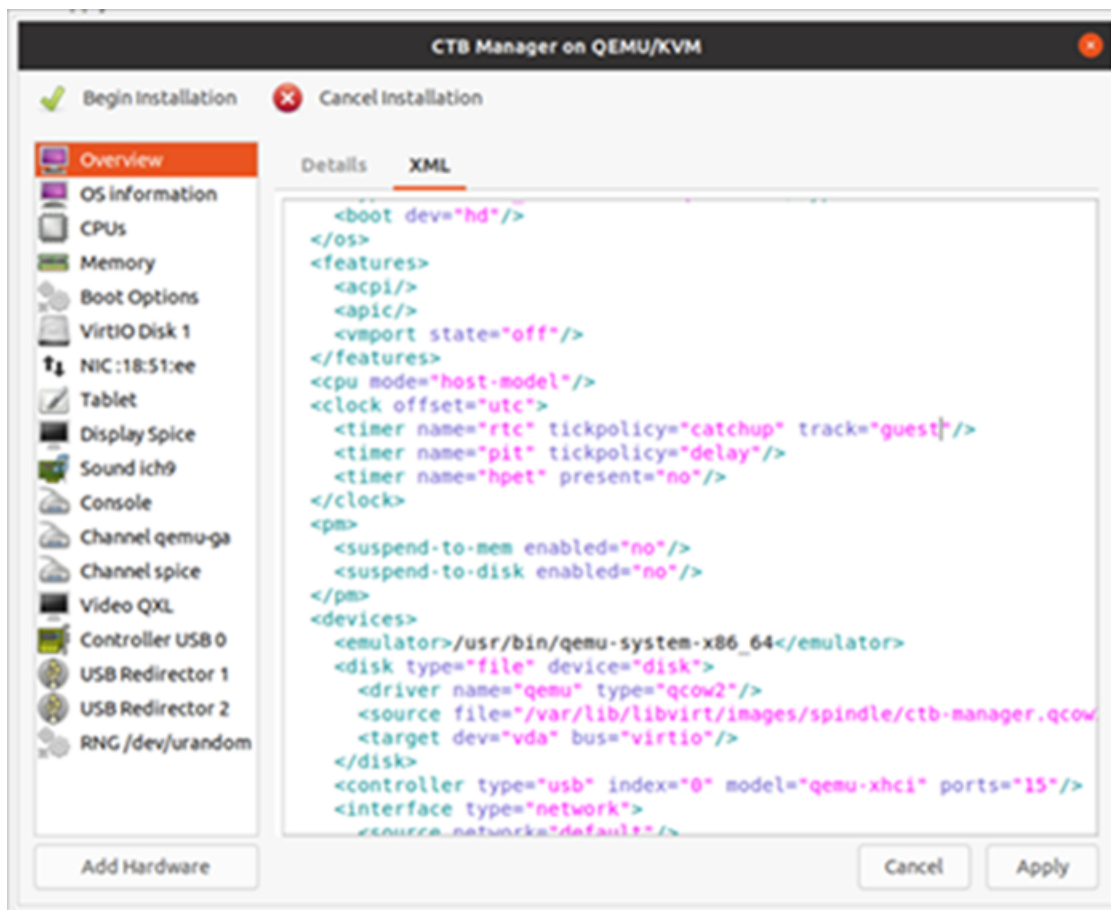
CTB Manager on QEMU/KVM

Begin Installation
Cancel Installation

Overview
OS information
CPUs
Memory
Boot Options
VirtIO Disk 1
NIC :18:51:ee
Tablet
Display Spice
Sound ich9
Console
Channel qemu-ga
Channel spice
Video QXL
Controller USB 0
USB Redirector 1
USB Redirector 2
RNG /dev/urandom

Details
XML

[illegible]
<boot dev="hd"/>
</os>
<features>
<acpi/>
<apic/>
<vmport state="off"/>
</features>
<cpu mode="host-model"/>
<clock offset="utc">
<timer name="rtc" tickpolicy="catchup" track="guest"/>
<timer name="pit" tickpolicy="delay"/>
<timer name="hpet" present="no"/>
</clock>
<pm>
<suspend-to-mem enabled="no"/>
<suspend-to-disk enabled="no"/>
</pm>
<devices>
<emulator>/usr/bin/qemu-system-x86_64</emulator>
<disk type="file" device="disk">
<driver name="qemu" type="qcow2"/>
<source file="/var/lib/libvirt/images/spindle/ctb-manager.qcow
<target dev="vda" bus="virtio"/>
</disk>
<controller type="usb" index="0" model="qemu-xhci" ports="15"/>
<interface type="network">
<source network="default"/>

Add Hardware
Cancel
Apply